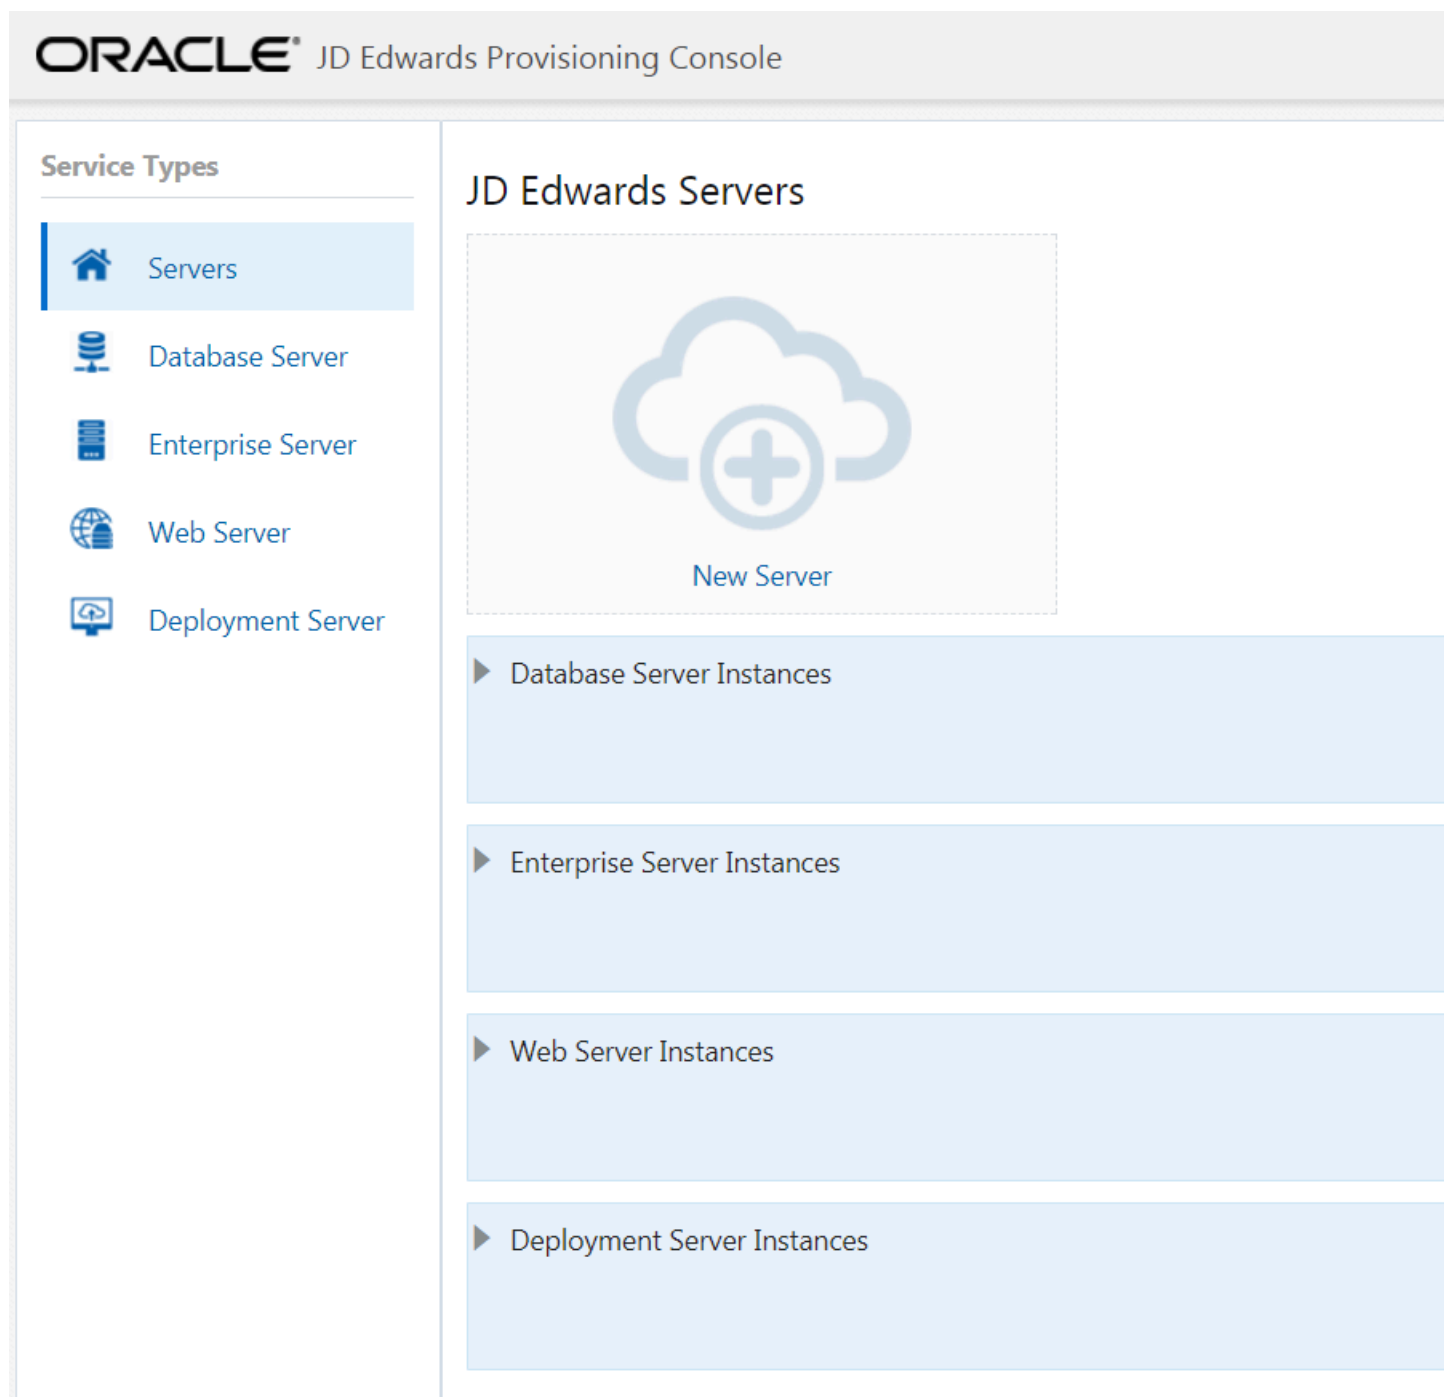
ORACLE® JD Edwards Provisioning Console

Service Types

Servers

Database Server

Enterprise Server

Web Server

Deployment Server

JD Edwards Servers

New Server

Database Server Instances

Enterprise Server Instances

Web Server Instances

Deployment Server Instances